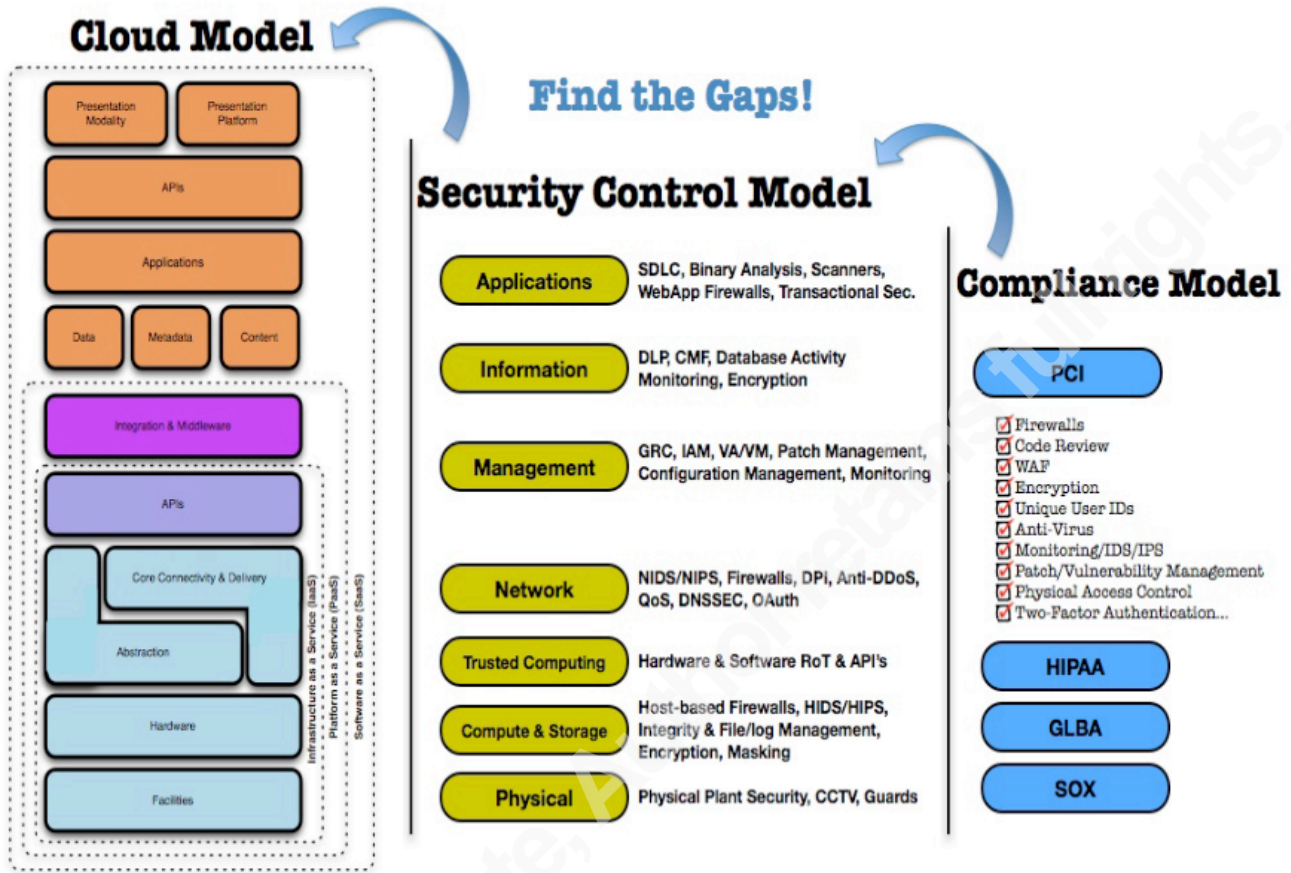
Cloud Model

Find the Gaps!

Presentation Modality

Presentation Platform

APIs

Applications

Data

Metadata

Content

Integration & Middleware

APIs

Core Connectivity & Delivery

Abstraction

Hardware

Facilities

Infrastructure as a Service (IaaS)

Platform as a Service (PaaS)

Software as a Service (SaaS)

Security Control Model

Applications | SDLC, Binary Analysis, Scanners, WebApp Firewalls, Transactional Sec.

Information | DLP, CMF, Database Activity Monitoring, Encryption

Management | GRC, IAM, VA/VM, Patch Management, Configuration Management, Monitoring

Network | NIDS/NIPS, Firewalls, DPI, Anti-DDoS, QoS, DNSSEC, OAuth

Trusted Computing | Hardware & Software RoT & API's

Compute & Storage | Host-based Firewalls, HIDS/HIPS, Integrity & File/log Management, Encryption, Masking

Physical | Physical Plant Security, CCTV, Guards

Compliance Model

PCI

Firewalls
Code Review
WAF
Encryption
Unique User IDs
Anti-Virus
Monitoring/IDS/IPS
Patch/Vulnerability Management
Physical Access Control
Two-Factor Authentication...

HIPAA

GLBA

SOX